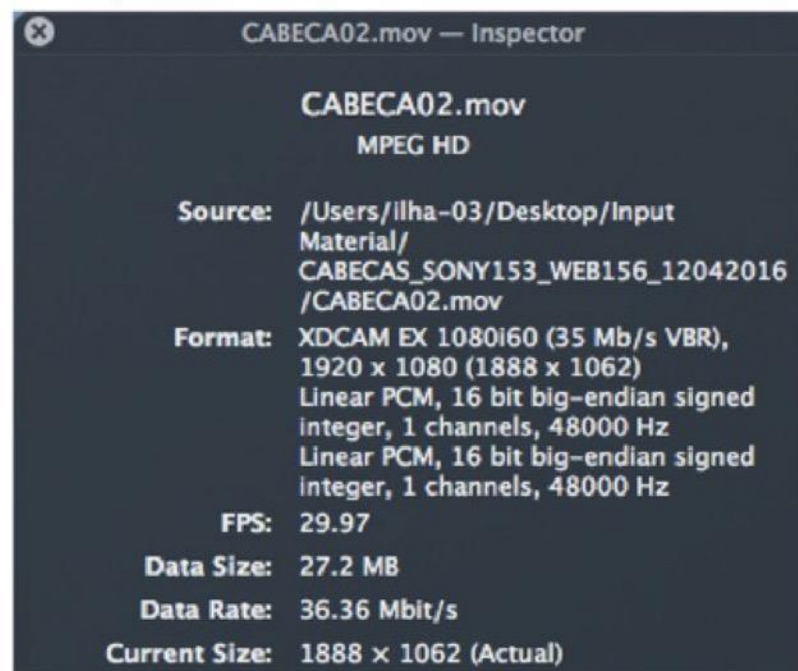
CABECA02.mov — Inspector

CABECA02.mov
MPEG HD

Source: /Users/ilha-03/Desktop/Input Material/ CABECAS_SONY153_WEB156_12042016 /CABECA02.mov

Format: XDCAM EX 1080i60 (35 Mb/s VBR), 1920 x 1080 (1888 x 1062) Linear PCM, 16 bit big-endian signed integer, 1 channels, 48000 Hz Linear PCM, 16 bit big-endian signed integer, 1 channels, 48000 Hz

FPS: 29.97

Data Size: 27.2 MB

Data Rate: 36.36 Mbit/s

Current Size: 1888 × 1062 (Actual)